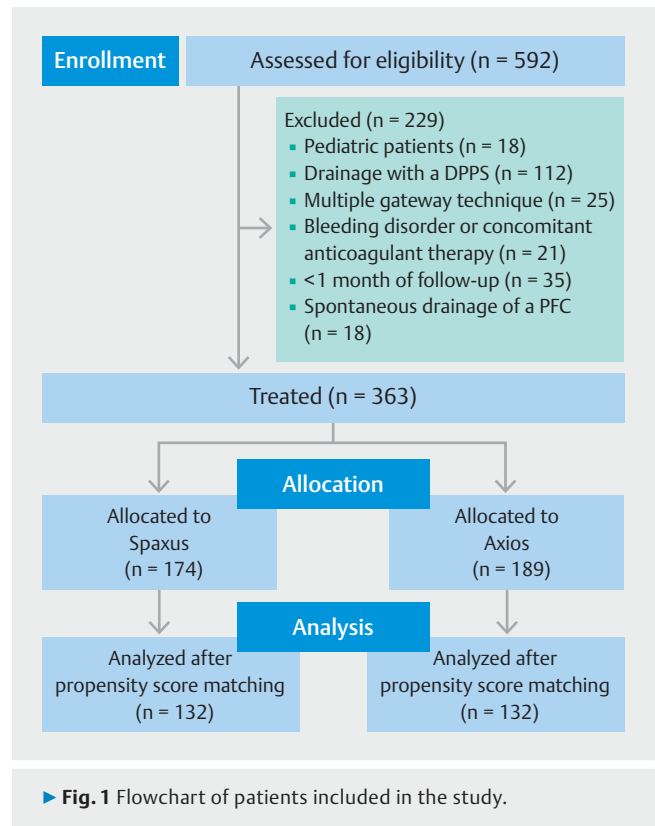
Enrollment

Assessed for eligibility (n = 592)

Excluded (n = 229)
- Pediatric patients (n = 18)
- Drainage with a DPPS (n = 112)
- Multiple gateway technique (n = 25)
- Bleeding disorder or concomitant anticoagulant therapy (n = 21)
- <1 month of follow-up (n = 35)
- Spontaneous drainage of a PFC (n = 18)

Treated (n = 363)

Allocation

Allocated to Spaxus (n = 174)

Allocated to Axios (n = 189)

Analysis

Analyzed after propensity score matching (n = 132)

Analyzed after propensity score matching (n = 132)

▶ Fig. 1 Flowchart of patients included in the study.